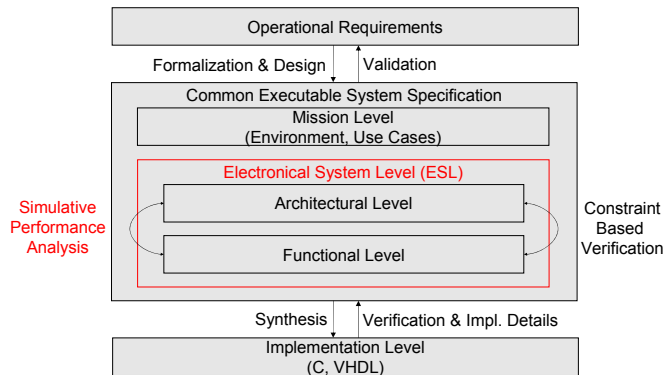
Operational Requirements

Formalization & Design

Validation

Common Executable System Specification

Mission Level
(Environment, Use Cases)

Electronical System Level (ESL)

Simulative Performance Analysis

Architectural Level

Functional Level

Constraint Based Verification

Synthesis

Verification & Impl. Details

Implementation Level
(C, VHDL)